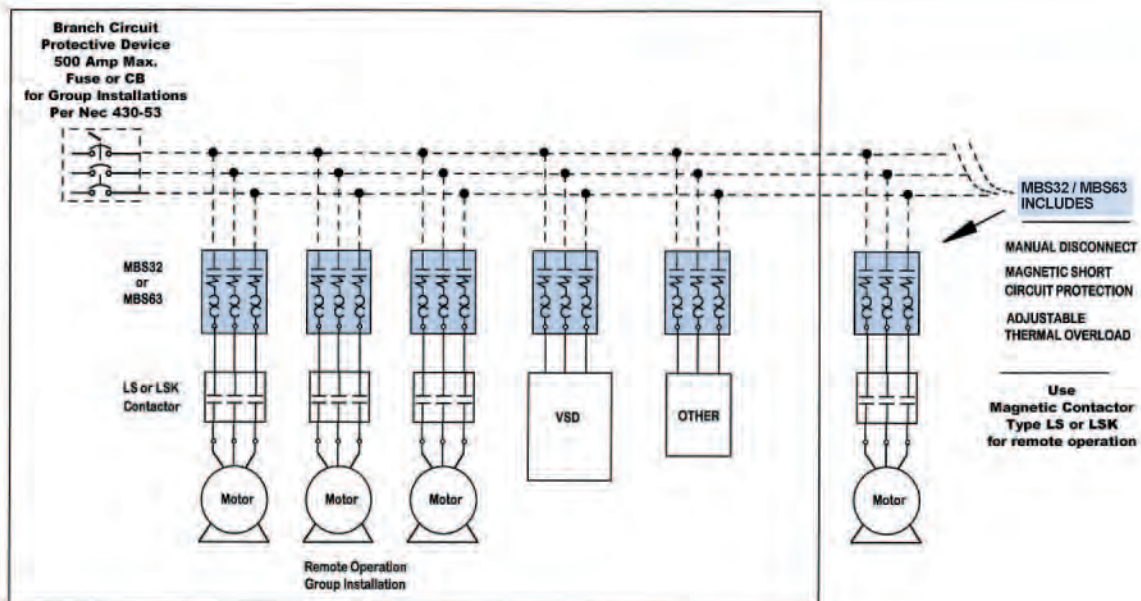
Branch Circuit Protective Device 500 Amp Max. Fuse or CB for Group Installations Per Nec 430-53

MBS32 / MBS63 INCLUDES

MANUAL DISCONNECT

MAGNETIC SHORT CIRCUIT PROTECTION

ADJUSTABLE THERMAL OVERLOAD

Use Magnetic Contactor Type LS or LSK for remote operation

MBS32 or MBS63

LS or LSK Contactor

VSD

OTHER

Motor

Motor

Motor

Motor

Remote Operation Group Installation